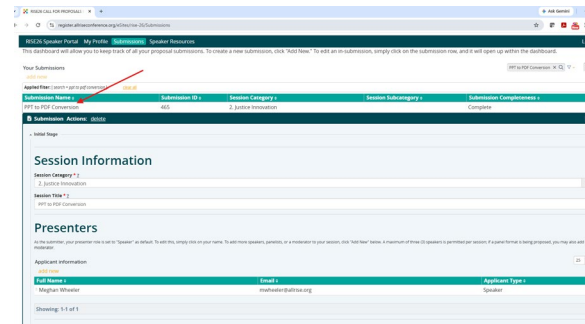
RISE26 CALL FOR PROPOSALS | ×  +

Ask Gemini

register.altrisecconference.org/eSites/rise-26/Submissions

RISE26 Speaker Portal   My Profile   Submissions   Speaker Resources

This dashboard will allow you to keep track of all your proposal submissions. To create a new submission, click "Add New." To edit an in-submission, simply click on the submission row, and it will open up within the dashboard.

Your Submissions

Add New

PPT to PDF Conversion ×

Applied Filter: [ search = ppt to pdf conversion ]   clear all

| Submission Name | Submission ID | Session Category | Session Subcategory | Submission Completeness |
|---|---|---|---|---|
| PPT to PDF Conversion | 465 | 2. Justice Innovation | | Complete |

Submission  Actions: delete

Initial Stage

Session Information

Session Category * ?

2. Justice Innovation

Session Title * ?

PPT to PDF Conversion

Presenters

As the submitter, your presenter role is set to "Speaker" as default. To edit this, simply click on your name. To add more speakers, panelists, or a moderator to your session, click "Add New" below. A maximum of three (3) speakers is permitted per session. If a panel format is being proposed, you may also add a moderator.

Applicant Information

Add New

25

| Full Name | Email | Applicant Type |
|---|---|---|
| Meghan Wheeler | mwheeler@altrise.org | Speaker |

Showing: 1-1 of 1